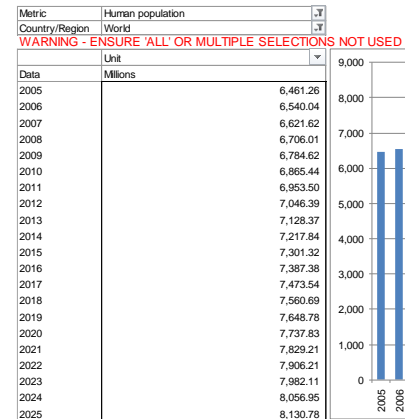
| Metric | Human population |
|---|---|
| Country/Region | World |

WARNING - ENSURE 'ALL' OR MULTIPLE SELECTIONS NOT USED

| | Unit |
|---|---|
| Data | Millions |
| 2005 | 6,461.26 |
| 2006 | 6,540.04 |
| 2007 | 6,621.62 |
| 2008 | 6,706.01 |
| 2009 | 6,784.62 |
| 2010 | 6,865.44 |
| 2011 | 6,953.50 |
| 2012 | 7,046.39 |
| 2013 | 7,128.37 |
| 2014 | 7,217.84 |
| 2015 | 7,301.32 |
| 2016 | 7,387.38 |
| 2017 | 7,473.54 |
| 2018 | 7,560.69 |
| 2019 | 7,648.78 |
| 2020 | 7,737.83 |
| 2021 | 7,829.21 |
| 2022 | 7,906.21 |
| 2023 | 7,982.11 |
| 2024 | 8,056.95 |
| 2025 | 8,130.78 |

9,000
8,000
7,000
6,000
5,000
4,000
3,000
2,000
1,000
0
2005
2006